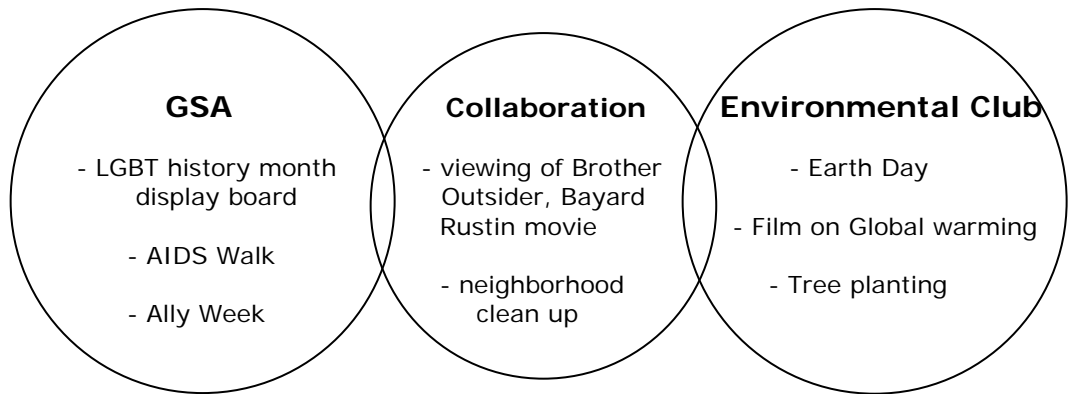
GSA

- LGBT history month display board

- AIDS Walk

- Ally Week

Collaboration

- viewing of Brother Outsider, Bayard Rustin movie

- neighborhood clean up

Environmental Club

- Earth Day

- Film on Global warming

- Tree planting